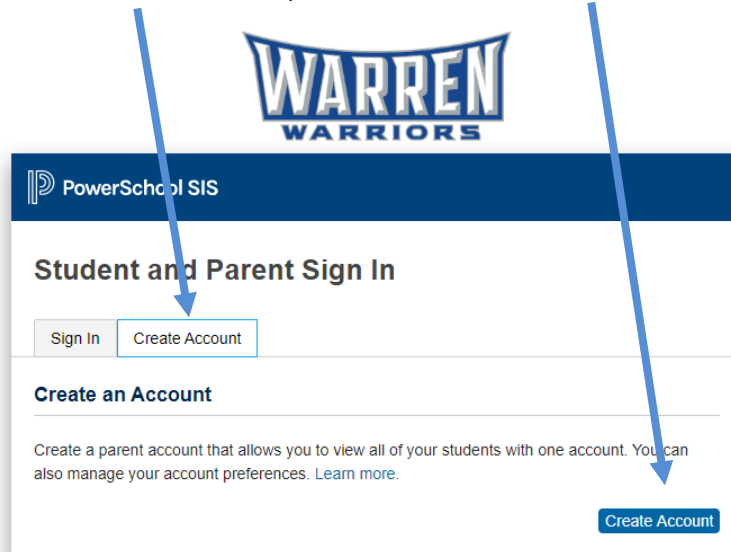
WARREN
WARRIORS

PowerSchool SIS

Student and Parent Sign In

Sign In

Create Account

Create an Account

Create a parent account that allows you to view all of your students with one account. You can also manage your account preferences. Learn more.

Create Account